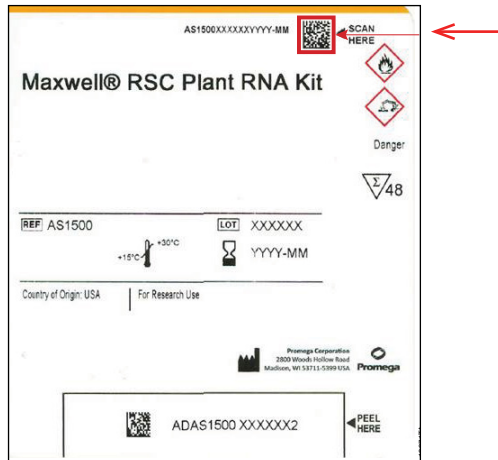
AS1500XXXXXXYYYY-MM

SCAN HERE

Maxwell® RSC Plant RNA Kit

Danger

48

REF AS1500

LOT XXXXXX

+15°C +30°C

YYYY-MM

Country of Origin: USA

For Research Use

Promega Corporation
2800 Woods Hollow Road
Madison, WI 53711-5399 USA

Promega

ADAS1500 XXXXXX2

PEEL HERE